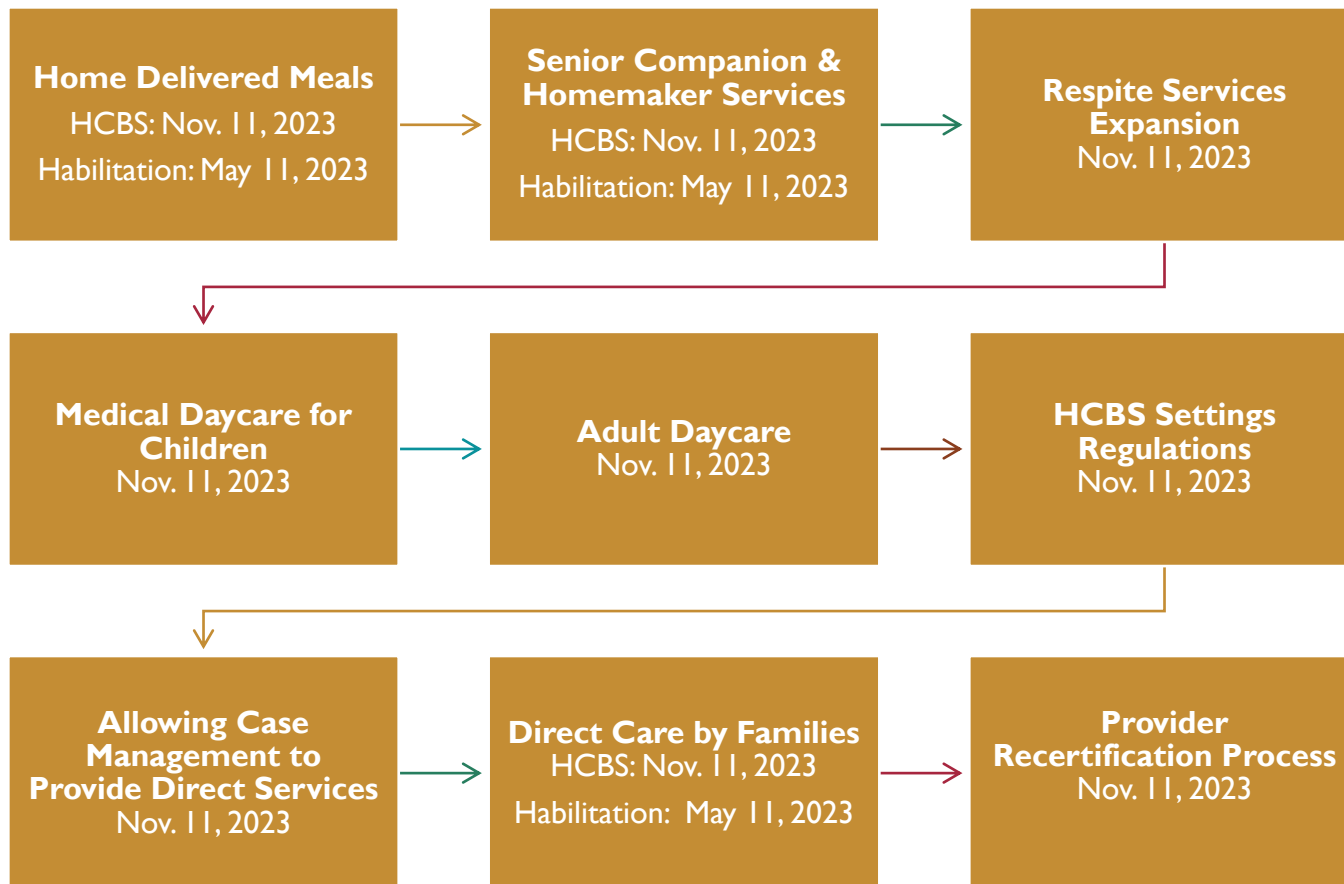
Home Delivered Meals
HCBS: Nov. 11, 2023
Habilitation: May 11, 2023

Senior Companion & Homemaker Services
HCBS: Nov. 11, 2023
Habilitation: May 11, 2023

Respite Services Expansion
Nov. 11, 2023

Medical Daycare for Children
Nov. 11, 2023

Adult Daycare
Nov. 11, 2023

HCBS Settings Regulations
Nov. 11, 2023

Allowing Case Management to Provide Direct Services
Nov. 11, 2023

Direct Care by Families
HCBS: Nov. 11, 2023
Habilitation: May 11, 2023

Provider Recertification Process
Nov. 11, 2023